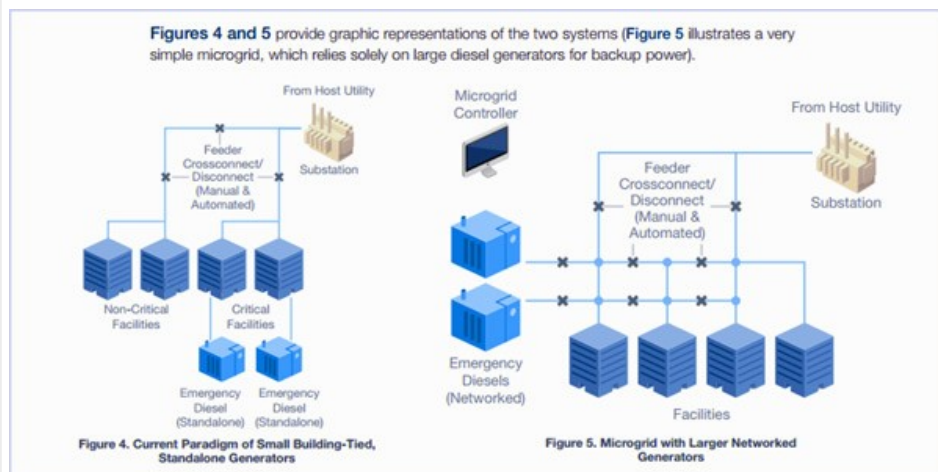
**Figures 4 and 5** provide graphic representations of the two systems (**Figure 5** illustrates a very simple microgrid, which relies solely on large diesel generators for backup power).

From Host Utility

Feeder Crossconnect/ Disconnect (Manual & Automated)

Substation

Non-Critical Facilities

Critical Facilities

Emergency Diesel (Standalone)

Emergency Diesel (Standalone)

**Figure 4. Current Paradigm of Small Building-Tied, Standalone Generators**

Microgrid Controller

From Host Utility

Feeder Crossconnect/ Disconnect (Manual & Automated)

Substation

Emergency Diesels (Networked)

Facilities

**Figure 5. Microgrid with Larger Networked Generators**